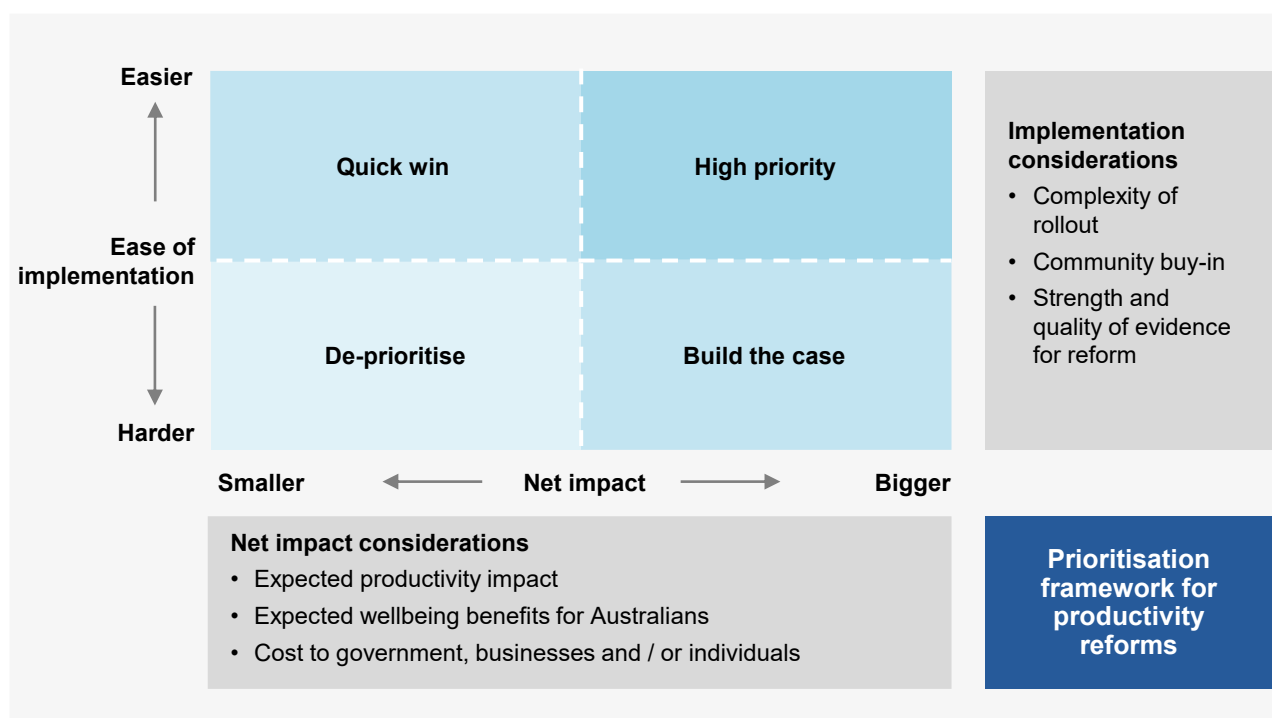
Easier

Ease of implementation

Harder

Quick win

High priority

De-prioritise

Build the case

Smaller

Net impact

Bigger

Implementation considerations
• Complexity of rollout
• Community buy-in
• Strength and quality of evidence for reform

Net impact considerations
• Expected productivity impact
• Expected wellbeing benefits for Australians
• Cost to government, businesses and / or individuals

Prioritisation framework for productivity reforms